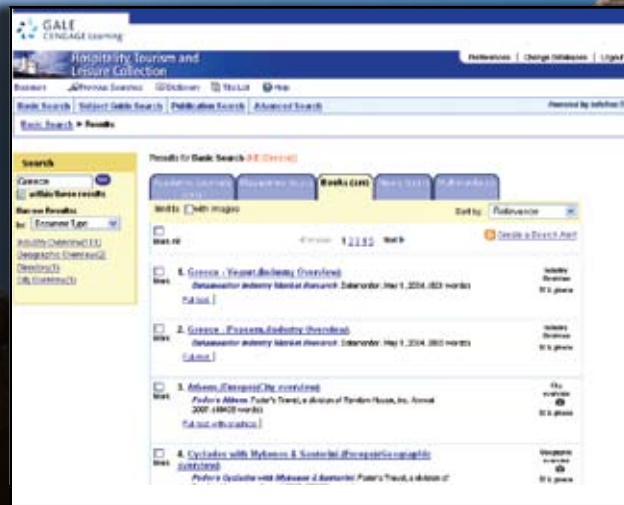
GALE CENGAGE Learning

Hospitality Tourism and Leisure Collection

Preferences | Change Databases | Logout

Bookmark Previous Searches Dictionary Title List Help

Basic Search | Subject Guide Search | Publication Search | Advanced Search

Powered by InfoTrac

Basic Search > Results

Search

Greece Go

within these results

Narrow Results

by: Document Type

Industry Overview(11)

Geographic Overview(2)

Directory(1)

City Overview(3)

Results for Basic Search (KE (Greece))

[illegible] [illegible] Books (xxx) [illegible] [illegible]

Limit to: with images

Sort by: Relevance

Mark All

‹ Previous 1 2 3 4 5 Next ›

Create a Search Alert

Mark 1. Greece - Yogurt (Industry Overview) Datamonitor Industry Market Research. Datamonitor. May 1, 2004. (653 words) Full-text Industry Overview 11 ½ pieces

Mark 2. Greece - (Process (Industry Overview) Datamonitor Industry Market Research. Datamonitor. May 1, 2004. (653 words) Full-text Industry Overview 11 ½ pieces

Mark 3. Athens (Europe)(City overview) Fodors Athens. Fodor's Travel, a division of Random House, Inc. Annual 2007. (48428 words) Full-text with graphics City overview 11 ½ pieces

Mark 4. Cyclades with Mykonos & Santorini (Europe)(Geographic overview) Fodors Cyclades with Mykonos & Santorini. Fodor's Travel, a division of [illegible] Geographic overview 11 ½ pieces